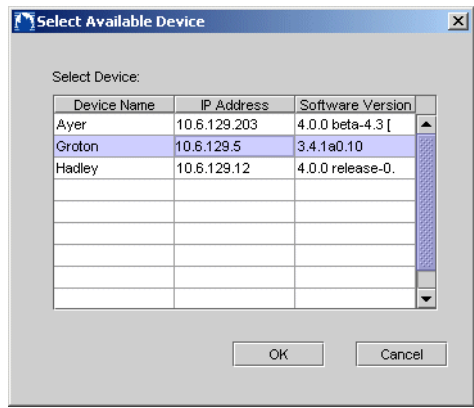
Select Available Device

Select Device:

| Device Name | IP Address | Software Version |
|---|---|---|
| Ayer | 10.6.129.203 | 4.0.0 beta-4.3 [ |
| Groton | 10.6.129.5 | 3.4.1a0.10 |
| Hadley | 10.6.129.12 | 4.0.0 release-0. |

OK

Cancel